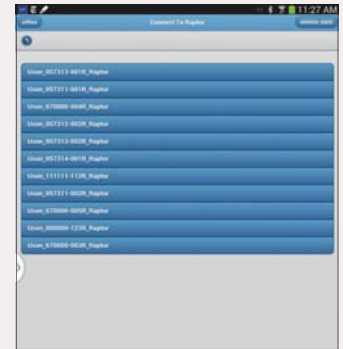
11:27 AM
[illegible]
Connect To Raptor
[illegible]

User_057313-001R_Raptor
User_057311-001R_Raptor
User_670000-004R_Raptor
User_057312-002R_Raptor
User_057313-002R_Raptor
User_057314-001R_Raptor
User_111111-112R_Raptor
User_057311-002R_Raptor
User_670000-005R_Raptor
User_000000-123R_Raptor
User_670000-003R_Raptor